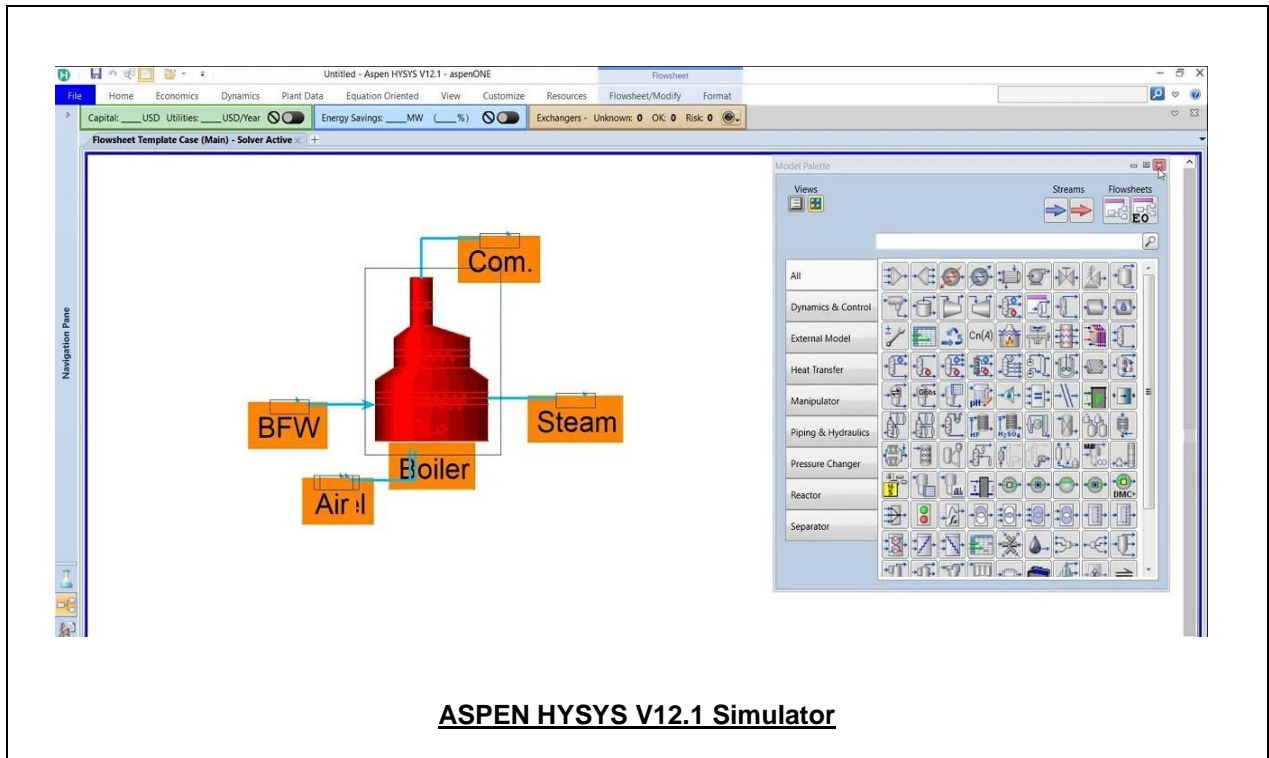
Untitled - Aspen HYSYS V12.1 - aspenONE

Flowsheet

File Home Economics Dynamics Plant Data Equation Oriented View Customize Resources Flowsheet/Modify Format

Capital: ____USD Utilities: ____USD/Year

Energy Savings: ____MW (____%)

Exchangers - Unknown: 0 OK: 0 Risk: 0

Flowsheet Template Case (Main) - Solver Active

Navigation Pane

Com.

BFW

Steam

Boiler

Air

Model Palette

Views

Streams

Flowsheets

EO

All

Dynamics & Control

External Model

Heat Transfer

Manipulator

Piping & Hydraulics

Pressure Changer

Reactor

Separator

Cn(A)

Gibbs

pH

HF

$H_2SO_4$

DMC+

ASPEN HYSYS V12.1 Simulator